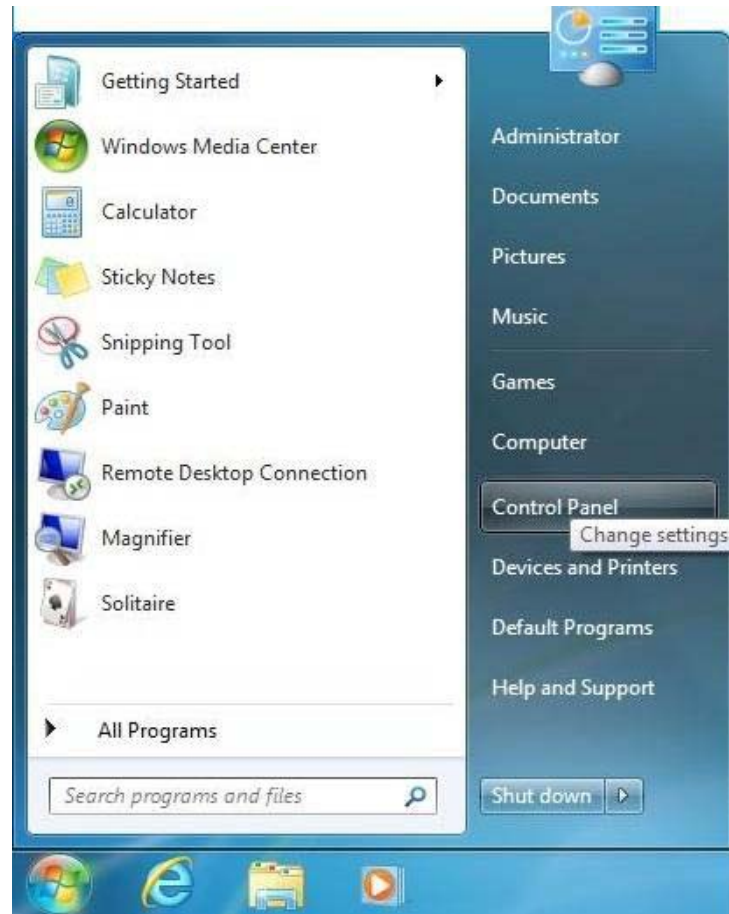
Getting Started
Windows Media Center
Calculator
Sticky Notes
Snipping Tool
Paint
Remote Desktop Connection
Magnifier
Solitaire
All Programs
Search programs and files

Administrator
Documents
Pictures
Music
Games
Computer
Control Panel
Change settings
Devices and Printers
Default Programs
Help and Support
Shut down